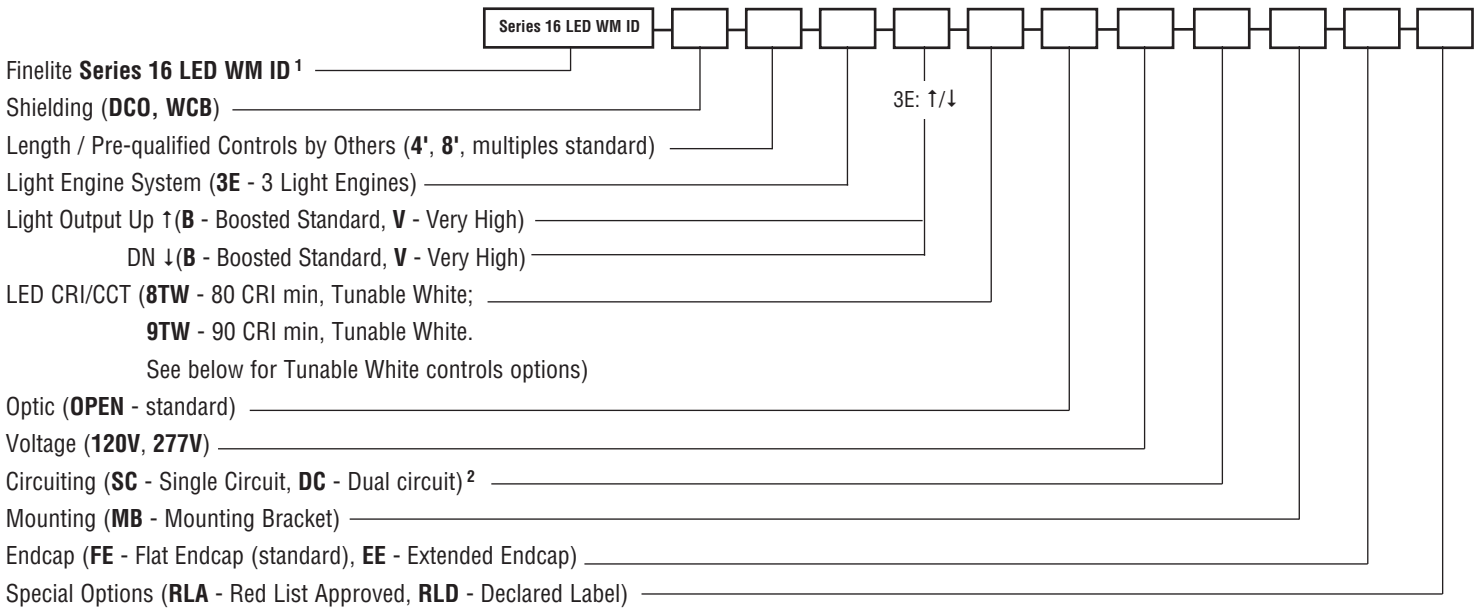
Series 16 LED WM ID

3E: ↑/↓

Finelite Series 16 LED WM ID $^1$

Shielding (DCO, WCB)

Length / Pre-qualified Controls by Others (4', 8', multiples standard)

Light Engine System (3E - 3 Light Engines)

Light Output Up ↑(B - Boosted Standard, V - Very High)

DN ↓(B - Boosted Standard, V - Very High)

LED CRI/CCT (8TW - 80 CRI min, Tunable White;

9TW - 90 CRI min, Tunable White.

See below for Tunable White controls options)

Optic (OPEN - standard)

Voltage (120V, 277V)

Circuiting (SC - Single Circuit, DC - Dual circuit) $^2$

Mounting (MB - Mounting Bracket)

Endcap (FE - Flat Endcap (standard), EE - Extended Endcap)

Special Options (RLA - Red List Approved, RLD - Declared Label)